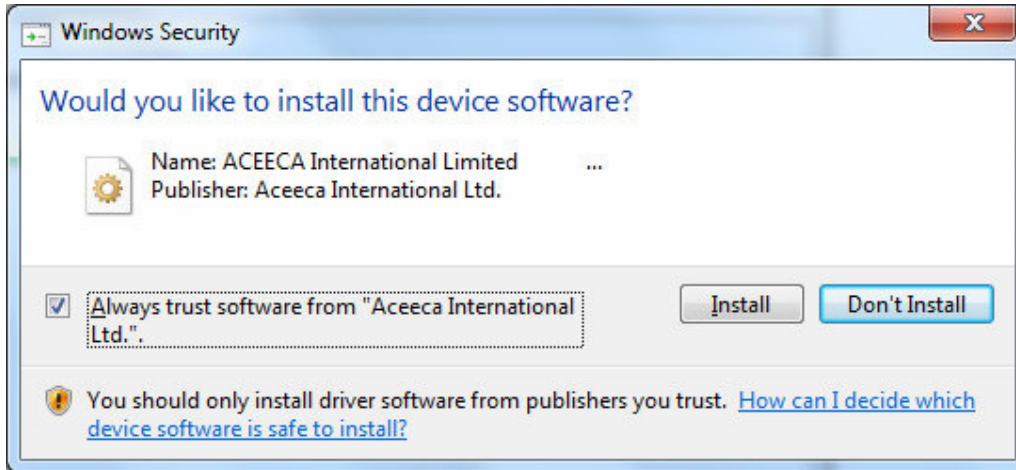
Windows Security

X

Would you like to install this device software?

Name: ACEECA International Limited ...
Publisher: Aceeca International Ltd.

Always trust software from "Aceeca International Ltd.".

Install

Don't Install

You should only install driver software from publishers you trust. How can I decide which device software is safe to install?